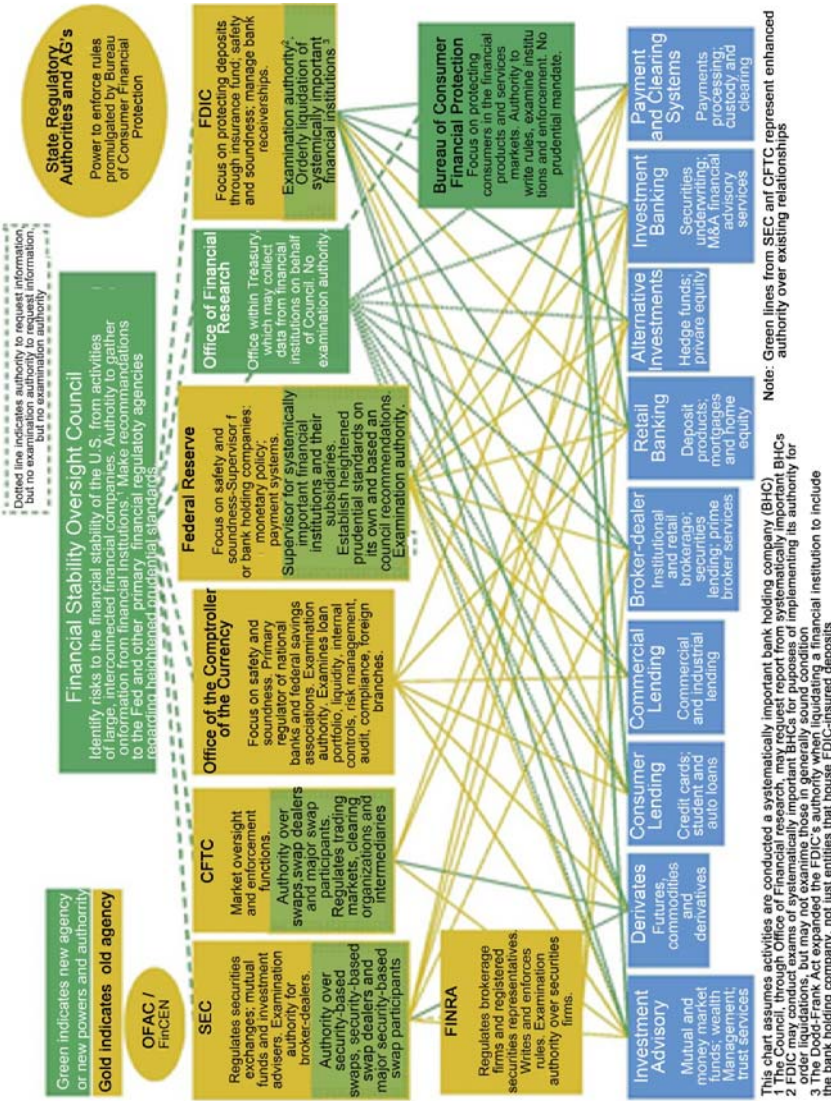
Green indicates new agency or new powers and authority

Gold indicates old agency

OFAC / FinCEN

SEC

Regulates securities exchanges; mutual funds and investment advisers. Examination authority for broker-dealers.

Authority over security-based swaps, security-based swap dealers and major security-based swap participants

CFTC

Market oversight and enforcement functions.

Authority over swaps,swap dealers and major swap participants. Regulates trading markets, clearing organizations and intermediaries

Office of the Comptroller of the Currency

Focus on safety and soundness. Primary regulator of national banks and federal savings associations. Examination authority. Examines loan portfolio, liquidity, internal controls, risk management, audit, compliance, foreign branches.

Federal Reserve

Focus on safety and soundness-Supervisor f or bank holding companies; monetary policy; payment systems.

Supervisor for systemically important financial institutions and their subsidiaries. Establish heightened prudential standards on its own and based an council recommendations. Examination authority.

Financial Stability Oversight Council

Identify risks to the financial stability of the U.S. from activities of large, interconnected financial companies. Authority to gather onformation from financial Institutions.¹ Make recommendations to the Fed and other primary financial regulatory agencies regarding heightened prudential standards.

Dotted line indicates authority to request information but no examination authority to request information but no examination authority

Office of Financial Research

Office within Treasury, which may collect data from financial institutions on behalf of Council. No examination authority.

FDIC

Focus on protecting deposits through insurance fund; safety and soundness; manage bank receiverships.

Examination authority². Orderly liquidation of systemically important financial institutions ³

State Regulatory Authorities and AG's

Power to enforce rules promulgated by Bureau of Consumer Financial Protection

Bureau of Consumer Financial Protection

Focus on protecting consumers in the financial products and services markets. Authority to write rules, examine institutions and enforcement. No prudential mandate.

FINRA

Regulates brokerage firms and registered securities representatives. Writes and enforces rules. Examination authority over securities firms.

Investment Advisory

Mutual and money market funds; wealth Management; trust services

Derivates

Futures, commodities and derivatives

Consumer Lending

Credit cards; student and auto loans

Commercial Lending

Commercial and industrial lending

Broker-dealer

Institutional and retail brokerage; securities lending; prime broker services

Retail Banking

Deposit products; mortgages and home equity

Alternative Investments

Hedge funds; private equity

Investment Banking

Securities underwriting; M&A financial advisory services

Payment and Clearing Systems

Payments processing; custody and clearing

Note: Green lines from SEC anf CFTC represent enhanced authority over existing relationships

This chart assumes activities are conducted a systematically important bank holding company (BHC)
1 The Council, through Office of Financial research, may request report from systematically important BHCs
2 FDIC may conduct exams of systematically important BHCs for puposes of implementing its authority for order liquidations, but may not examine those in generally sound condition
3 The Dodd-Frank Act expanded the FDIC's authority when liquidating a financial institution to include the bank holding company, not just entities that house FDIC-insured deposits